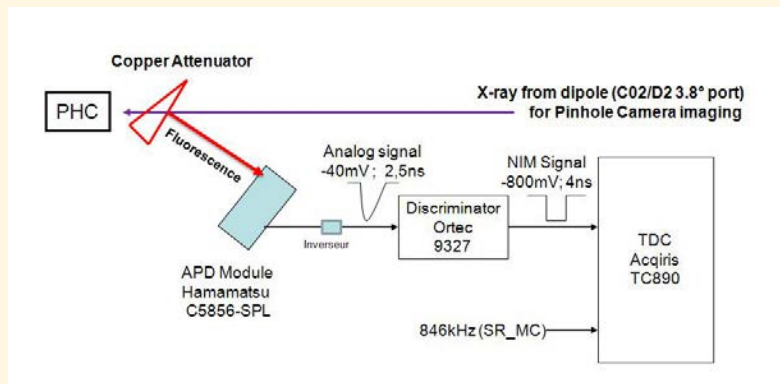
Copper Attenuator

PHC

X-ray from dipole (C02/D2 3.8° port) for Pinhole Camera imaging

Fluorescence

Analog signal -40mV ; 2,5ns

NIM Signal -800mV; 4ns

Discriminator Ortec 9327

Inverseur

TDC Acqiris TC890

APD Module Hamamatsu C5856-SPL

846kHz (SR_MC)